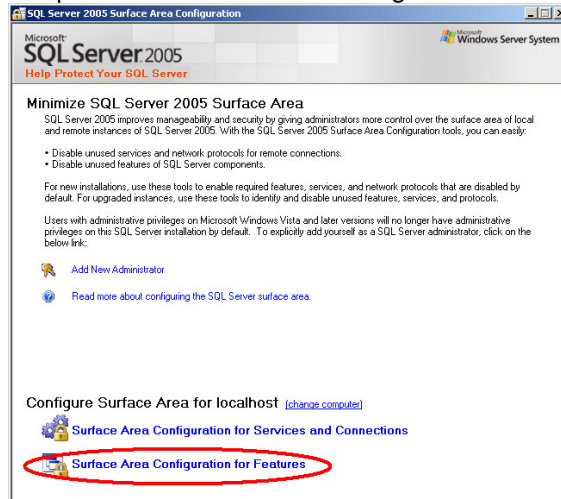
SQL Server 2005 Surface Area Configuration

Microsoft SQL Server 2005
Help Protect Your SQL Server

Microsoft Windows Server System

Minimize SQL Server 2005 Surface Area

SQL Server 2005 improves manageability and security by giving administrators more control over the surface area of local and remote instances of SQL Server 2005. With the SQL Server 2005 Surface Area Configuration tools, you can easily:

• Disable unused services and network protocols for remote connections.
• Disable unused features of SQL Server components.

For new installations, use these tools to enable required features, services, and network protocols that are disabled by default. For upgraded instances, use these tools to identify and disable unused features, services, and protocols.

Users with administrative privileges on Microsoft Windows Vista and later versions will no longer have administrative privileges on this SQL Server installation by default. To explicitly add yourself as a SQL Server administrator, click on the below link:

Add New Administrator

Read more about configuring the SQL Server surface area.

Configure Surface Area for localhost (change computer)

Surface Area Configuration for Services and Connections

Surface Area Configuration for Features